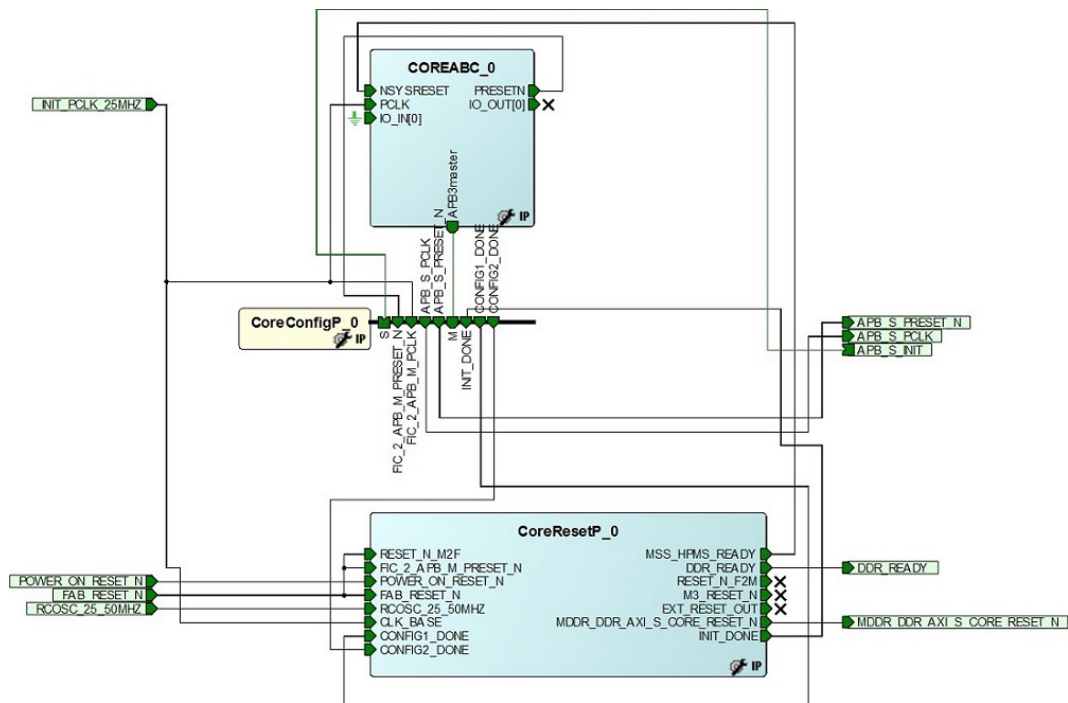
COREABC_0
NSYSRESET
PCLK
IO_IN[0]
PRESETN
IO_OUT[0]
APB3master
IP
APB_S_PCLK
APB_S_PRESET_N
CONFIG1_DONE
CONFIG2_DONE
INIT_PCLK_25MHZ
CoreConfigP_0
IP
S
M
FIC_2_APB_M_PRESET_N
FIC_2_APB_M_PCLK
INIT_DONE
APB_S_PRESET_N
APB_S_PCLK
APB_S_INIT
CoreResetP_0
RESET_N_M2F
FIC_2_APB_M_PRESET_N
POWER_ON_RESET_N
FAB_RESET_N
RCOSC_25_50MHZ
CLK_BASE
CONFIG1_DONE
CONFIG2_DONE
MSS_HPMS_READY
DDR_READY
RESET_N_F2M
M3_RESET_N
EXT_RESET_OUT
MDDR_DDR_AXI_S_CORE_RESET_N
INIT_DONE
IP
POWER_ON_RESET_N
FAB_RESET_N
RCOSC_25_50MHZ
DDR_READY
MDDR_DDR_AXI_S_CORE_RESET_N